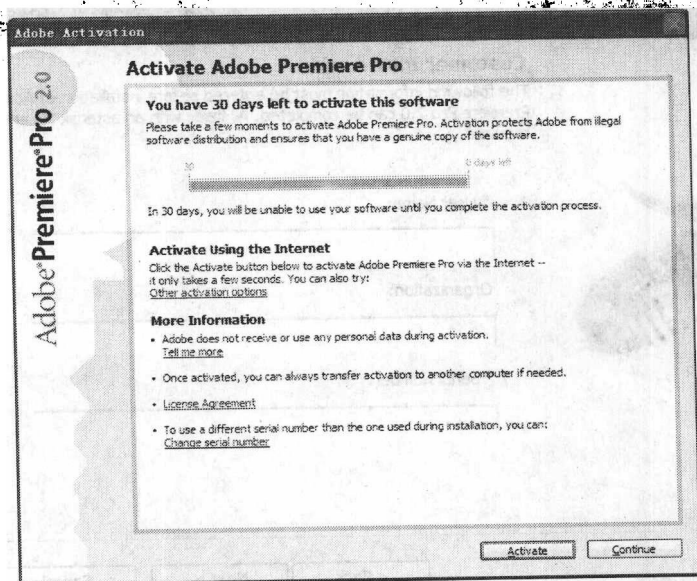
Adobe Activation

Adobe® Premiere® Pro 2.0

Activate Adobe Premiere Pro

You have 30 days left to activate this software

Please take a few moments to activate Adobe Premiere Pro. Activation protects Adobe from illegal software distribution and ensures that you have a genuine copy of the software.

30

0 days left

In 30 days, you will be unable to use your software until you complete the activation process.

Activate Using the Internet

Click the Activate button below to activate Adobe Premiere Pro via the Internet -- it only takes a few seconds. You can also try:
Other activation options

More Information

• Adobe does not receive or use any personal data during activation.
Tell me more

• Once activated, you can always transfer activation to another computer if needed.

• License Agreement

• To use a different serial number than the one used during installation, you can:
Change serial number

Activate

Continue